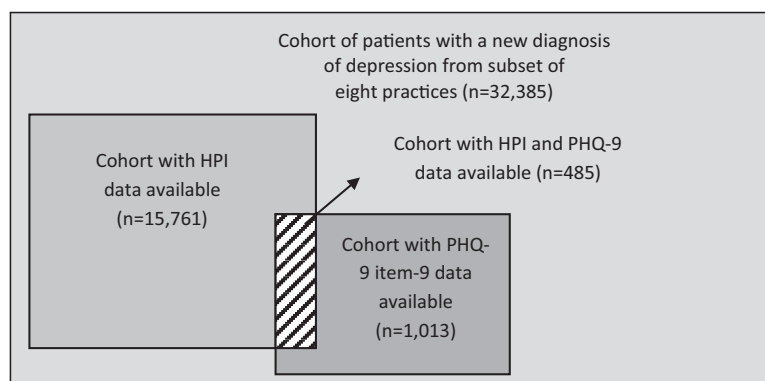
Cohort of patients with a new diagnosis of depression from subset of eight practices (n=32,385)

Cohort with HPI data available (n=15,761)

Cohort with HPI and PHQ-9 data available (n=485)

Cohort with PHQ-9 item-9 data available (n=1,013)